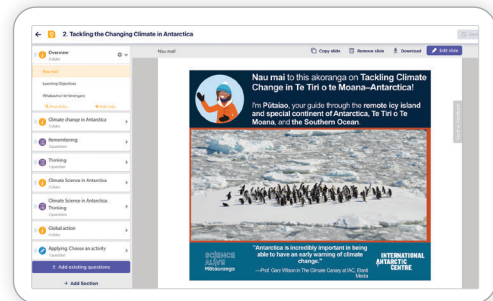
2. Tackling the Changing Climate in Antarctica

Overview
5 slides

Nau mai

Learning Objectives

Whakaahua te kōrerorero

Climate change in Antarctica
3 slides

Remembering
Questions

Thinking
Questions

Climate Science in Antarctica
3 slides

Climate Science in Antarctica Thinking
Questions

Global action
3 slides

Applying: Choose an activity
Questions

+ Add existing questions

+ Add Section

Nau mai

Copy slide

Remove slide

Download

Edit slide

Nau mai to this akoranga on Tackling Climate Change in Te Tiri o te Moana–Antarctica!

I'm Pūtaiao, your guide through the remote icy island and special continent of Antarctica, Te Tiri o Te Moana, and the Southern Ocean.

SCIENCE ALIVE Mātauranga

"Antarctica is incredibly important in being able to have an early warning of climate change."
—Prof. Gary Wilson in The Climate Canary at IAC, Ranti Media

INTERNATIONAL ANTARCTIC CENTRE